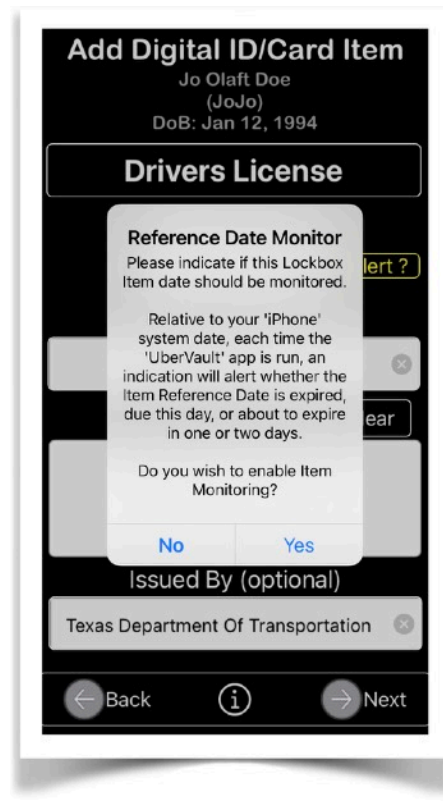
Add Digital ID/Card Item
Jo Olaft Doe
(JoJo)
DoB: Jan 12, 1994

Drivers License

lert ?

ear

Reference Date Monitor
Please indicate if this Lockbox Item date should be monitored.

Relative to your 'iPhone' system date, each time the 'UberVault' app is run, an indication will alert whether the Item Reference Date is expired, due this day, or about to expire in one or two days.

Do you wish to enable Item Monitoring?

No
Yes

Issued By (optional)

Texas Department Of Transportation

Back
Next